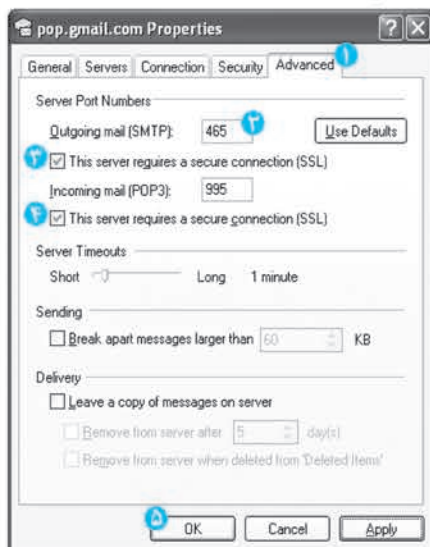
pop.gmail.com Properties

? X

General | Servers | Connection | Security | Advanced

۱

Server Port Numbers

Outgoing mail (SMTP): 465 ۲ Use Defaults

۳ This server requires a secure connection (SSL)

Incoming mail (POP3): 995

۴ This server requires a secure connection (SSL)

Server Timeouts

Short Long 1 minute

Sending

Break apart messages larger than 60 KB

Delivery

Leave a copy of messages on server

Remove from server after 5 day(s)

Remove from server when deleted from 'Deleted Items'

۵ OK | Cancel | Apply